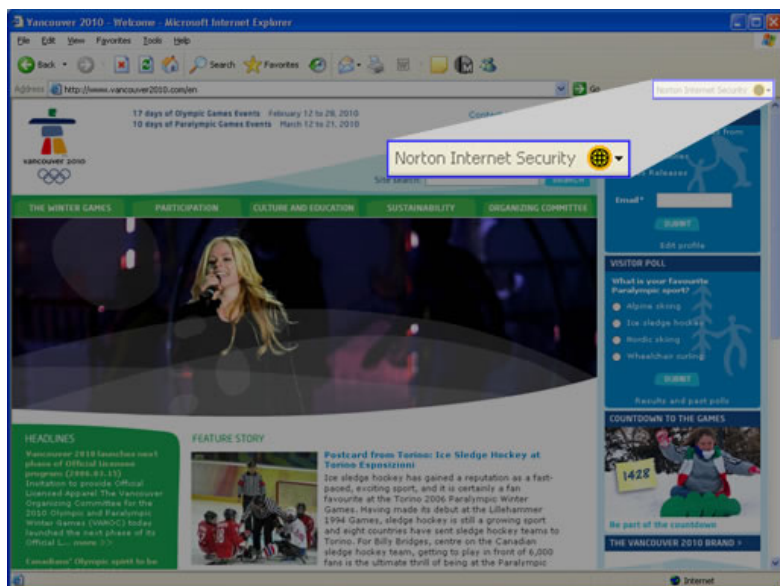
Vancouver 2010 - Welcome - Microsoft Internet Explorer

File Edit View Favorites Tools Help

Back Search Favorites

Address http://www.vancouver2010.com/en Go

Norton Internet Security

vancouver 2010

17 days of Olympic Games Events February 12 to 28, 2010
10 days of Paralympic Games Events March 12 to 21, 2010

Norton Internet Security

Site Search SEARCH

THE WINTER GAMES PARTICIPATION CULTURE AND EDUCATION SUSTAINABILITY ORGANIZING COMMITTEE

Email*

SUBMIT

Edit profile

VISITOR POLL

What is your favourite Paralympic sport?

Alpine skiing
Ice sledge hockey
Nordic skiing
Wheelchair curling

SUBMIT

Results and past polls

COUNTDOWN TO THE GAMES

1428

Be part of the countdown

THE VANCOUVER 2010 BRAND >

HEADLINES

Vancouver 2010 launches next phase of Official Licensee program (2006.03.15) Invitation to provide Official Licensed Apparel The Vancouver Organizing Committee for the 2010 Olympic and Paralympic Winter Games (VANOC) today launched the next phase of its Official L... more >>

Canadians' Olympic spirit to be

FEATURE STORY

Postcard from Torino: Ice Sledge Hockey at Torino Esposizioni

Ice sledge hockey has gained a reputation as a fast-paced, exciting sport, and it is certainly a fan favourite at the Torino 2006 Paralympic Winter Games. Having made its debut at the Lillehammer 1994 Games, sledge hockey is still a growing sport and eight countries have sent sledge hockey teams to Torino. For Billy Bridges, centre on the Canadian sledge hockey team, getting to play in front of 6,000 fans is the ultimate thrill of being at the Paralympic

Internet